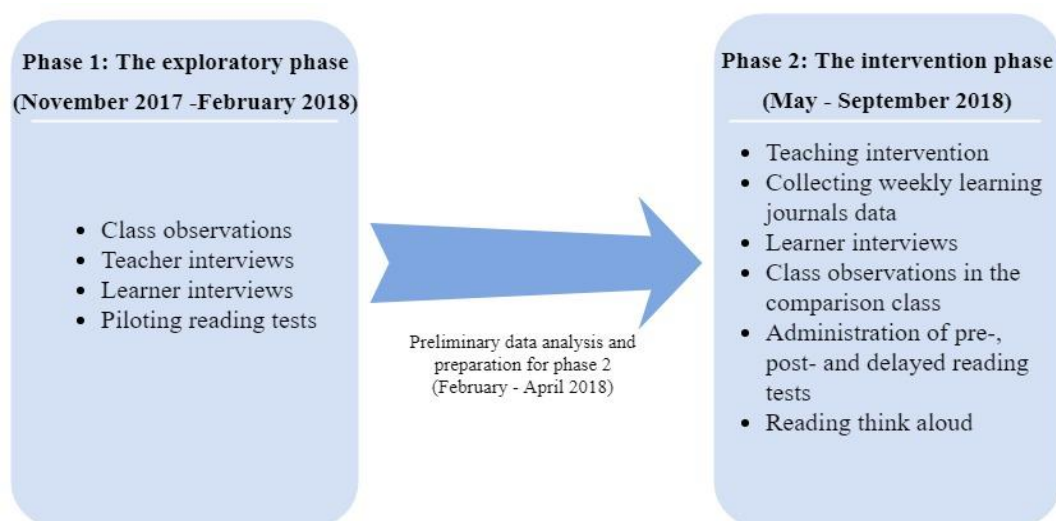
Phase 1: The exploratory phase
(November 2017 -February 2018)

- Class observations
- Teacher interviews
- Learner interviews
- Piloting reading tests

Preliminary data analysis and preparation for phase 2 (February - April 2018)

Phase 2: The intervention phase
(May - September 2018)

- Teaching intervention
- Collecting weekly learning journals data
- Learner interviews
- Class observations in the comparison class
- Administration of pre-, post- and delayed reading tests
- Reading think aloud